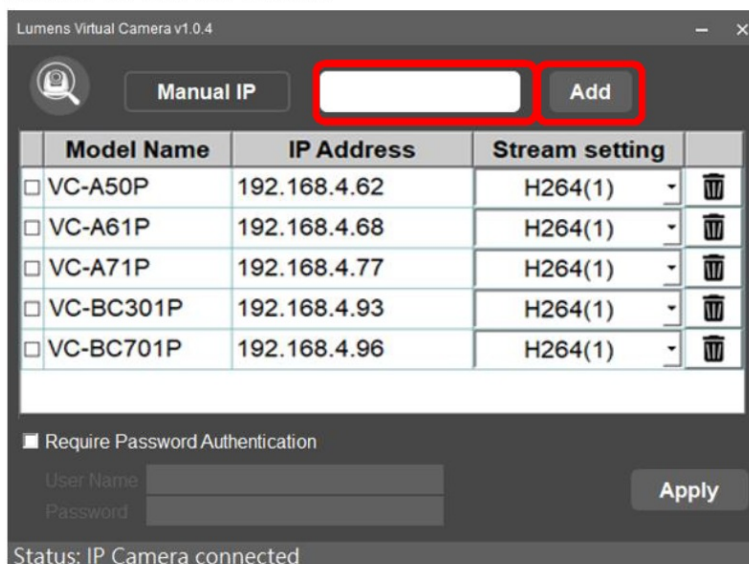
Lumens Virtual Camera v1.0.4

Manual IP

Add

| | Model Name | IP Address | Stream setting | |
|---|---|---|---|---|
| ☐ | VC-A50P | 192.168.4.62 | H264(1) | |
| ☐ | VC-A61P | 192.168.4.68 | H264(1) | |
| ☐ | VC-A71P | 192.168.4.77 | H264(1) | |
| ☐ | VC-BC301P | 192.168.4.93 | H264(1) | |
| ☐ | VC-BC701P | 192.168.4.96 | H264(1) | |

Require Password Authentication

User Name

Password

Apply

Status: IP Camera connected